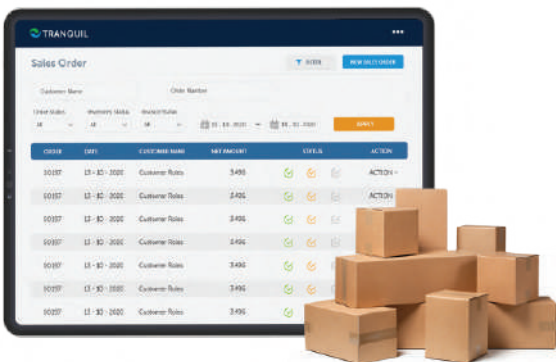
TRANQUIL

Sales Order

FILTER

NEW SALES ORDER

Customer Name

Order Number

Order Status

Inventory Status

Invoice Status

All

All

All

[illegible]

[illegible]

APPLY

| ORDER | DATE | CUSTOMER NAME | NET AMOUNT | STATUS | ACTION |
|---|---|---|---|---|---|
| 00157 | 13 - 10 - 2020 | Customer Roles | 3,496 | | ACTION |
| 00157 | 13 - 10 - 2020 | Customer Roles | 3,496 | | ACTION |
| 00157 | 13 - 10 - 2020 | Customer Roles | 3,496 | | ACTION |
| 00157 | 13 - 10 - 2020 | Customer Roles | 3,496 | | ACTION |
| 00157 | 13 - 10 - 2020 | Customer Roles | 3,496 | | |
| 00157 | 13 - 10 - 2020 | Customer Roles | 3,496 | | |
| 00157 | 13 - 10 - 2020 | Customer Roles | 3,496 | | |